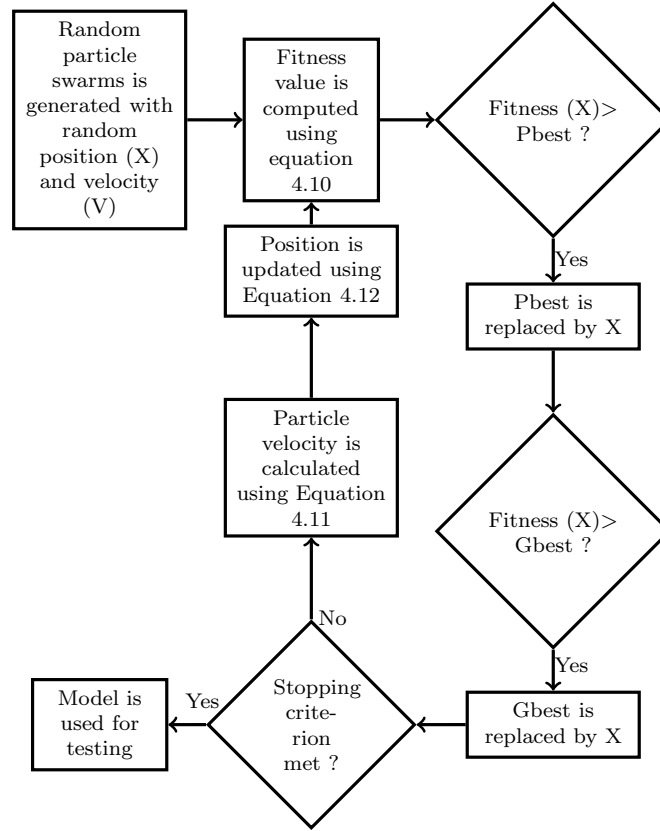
Random particle swarms is generated with random position (X) and velocity (V)

Fitness value is computed using equation 4.10

Fitness (X)> Pbest ?

Yes

Pbest is replaced by X

Fitness (X)> Gbest ?

Yes

Gbest is replaced by X

Stopping criterion met ?

Yes

Model is used for testing

No

Particle velocity is calculated using Equation 4.11

Position is updated using Equation 4.12